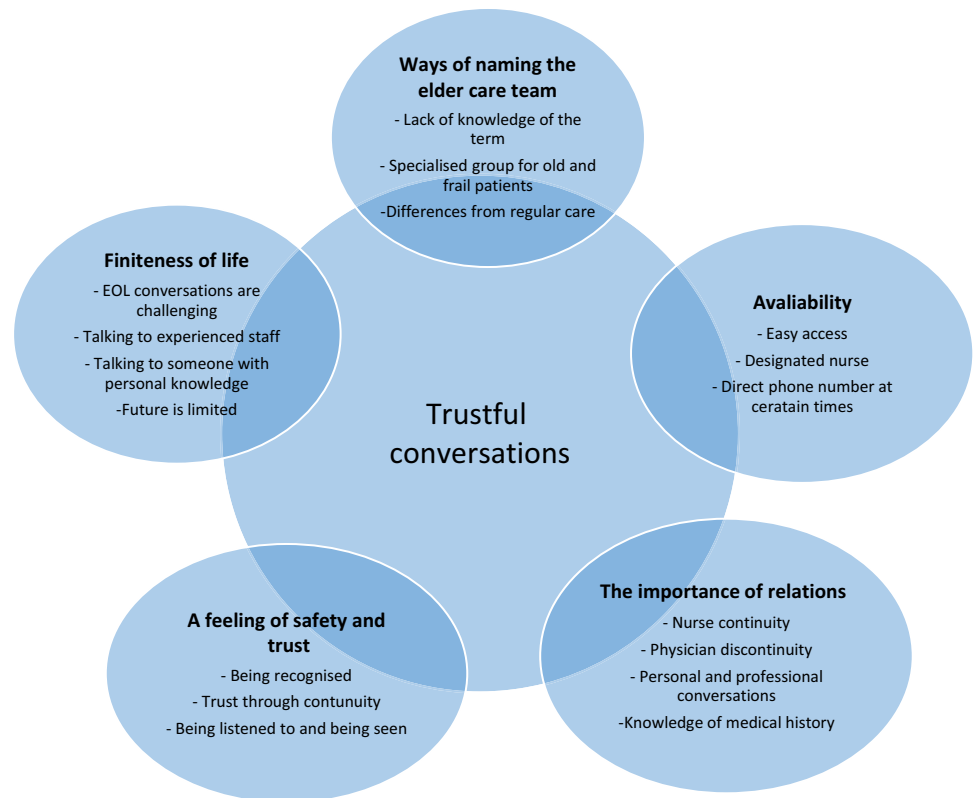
**Ways of naming the elder care team**
- Lack of knowledge of the term
- Specialised group for old and frail patients
-Differences from regular care

**Finiteness of life**
- EOL conversations are challenging
- Talking to experienced staff
- Talking to someone with personal knowledge
-Future is limited

**Avaliability**
- Easy access
- Designated nurse
- Direct phone number at ceratain times

Trustful conversations

**A feeling of safety and trust**
- Being recognised
- Trust through contunuity
- Being listened to and being seen

**The importance of relations**
- Nurse continuity
- Physician discontinuity
- Personal and professional conversations
-Knowledge of medical history